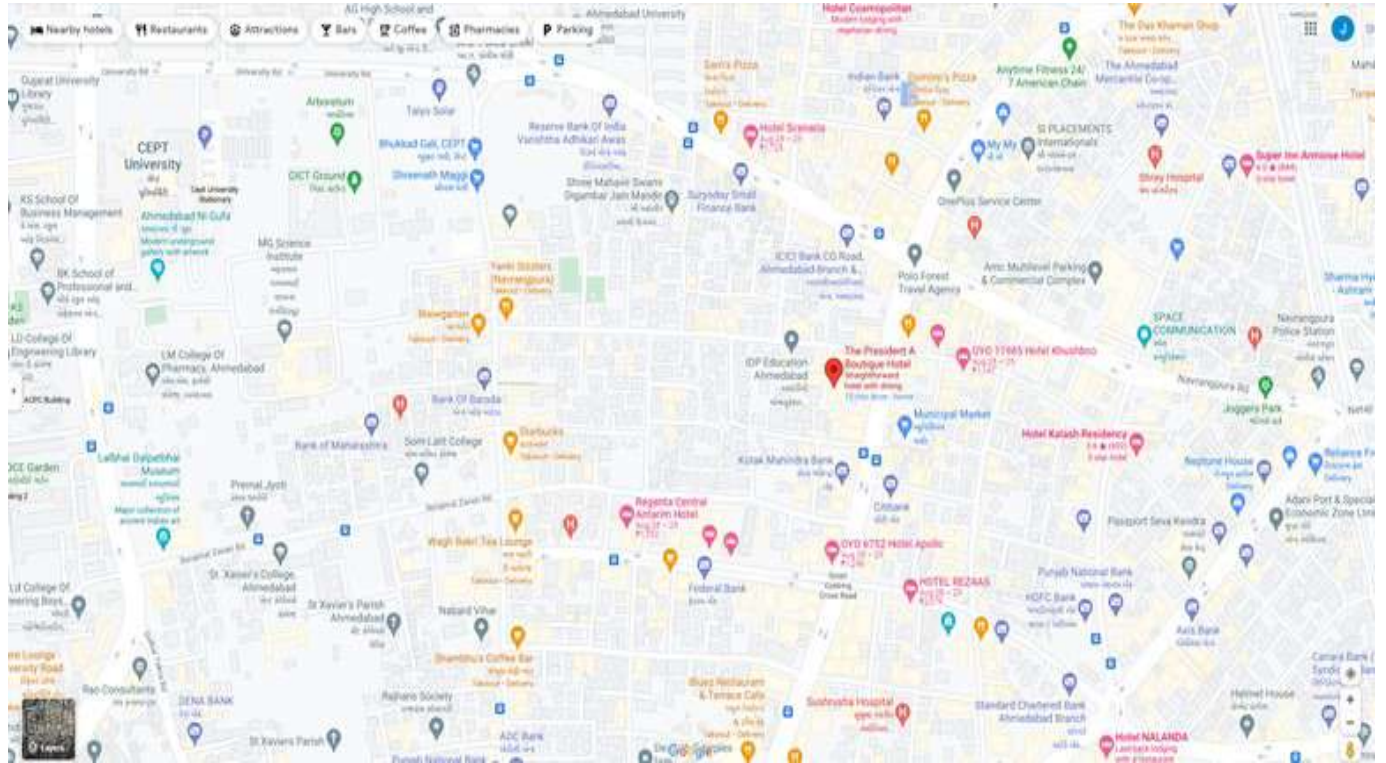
Nearby hotels
Restaurants
Attractions
Bars
Coffee
Pharmacies
Parking

AG High School and
Ahmedabad University
Hotel Cosmopolitan
The Das Khaman Shop
Gujarat University Library
CEPT University
Arboretum
Taiyo Solar
Sam's Pizza
Indian Bank
Domino's Pizza
Anytime Fitness 24/7 American Chain
The Ahmedabad Mercantile Co-op...
Reserve Bank Of India Vasishtha Adhikari Awas
Bhukkad Gali, CEPT
Hotel Scenaria
SI PLACEMENTS Internationals
My My
Super Inn Amrose Hotel
CICT Ground
Shreenath Maggi
Shree Mahavir Swami Digambar Jain Mandir
Suryoday Small Finance Bank
Shrey Hospital
KS School Of Business Management
Ahmedabad Ni Gufa
OnePlus Service Center
MG Science Institute
ICICI Bank CG Road, Ahmedabad Branch &...
BK School of Professional and...
Polo Forest Travel Agency
Amc Multilevel Parking & Commercial Complex
Sharma Hyd Ashram
Yanki Sizzlers (Navrangpura)
Nawranpura Police Station
Mewgaton
SPACE COMMUNICATION
LD College Of Engineering Library
LM College Of Pharmacy, Ahmedabad
IDP Education Ahmedabad
The President A Boutique Hotel
OYO 77965 Hotel Khushboo
Navrangpura Rd
Bank Of Baroda
Municipal Market
Joggers Park
Bank of Maharashtra
Somi Lalit College
Starbucks
Hotel Kalash Residency
Lalbhai Dalpatbhai Museum
Kotak Mahindra Bank
Neptune House
Reliance Fresh
Premal Jyoti
Regenta Central Antarim Hotel
Citibank
Adani Port & Special Economic Zone Lim...
Passport Seva Kendra
Wagh Bakri Tea Lounge
OYO 6752 Hotel Apollo
St. Xavier's College Ahmedabad
HOTEL REZAAS
Punjab National Bank
LD College Of Engineering Boys...
St Xavier's Parish Ahmedabad
Nabard Vihar
Federal Bank
HDFC Bank
Axis Bank
Shambhu's Coffee Bar
Canara Bank
Rao Consultants
DENA BANK
Rajhans Society
Blues Restaurant & Terrace Cafe
Sushrusha Hospital
Standard Chartered Bank Ahmedabad Branch
Helmet House
St Xaviers Parish
ADC Bank
Hotel NALANDA
Punjab National Bank
Google
Layers